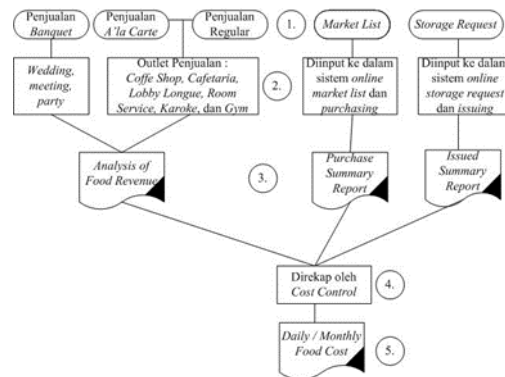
Penjualan *Banquet*

Penjualan *A'la Carte*

Penjualan Regular

1.

*Market List*

*Storage Request*

*Wedding, meeting, party*

Outlet Penjualan : *Coffe Shop, Cafetaria, Lobby Longue, Room Service, Karoke*, dan *Gym*

2.

Diinput ke dalam sistem *online market list* dan *purchasing*

Diinput ke dalam sistem *online storage request* dan *issuing*

*Analysis of Food Revenue*

3.

*Purchase Summary Report*

*Issued Summary Report*

Direkap oleh *Cost Control*

4.

*Daily / Monthly Food Cost*

5.